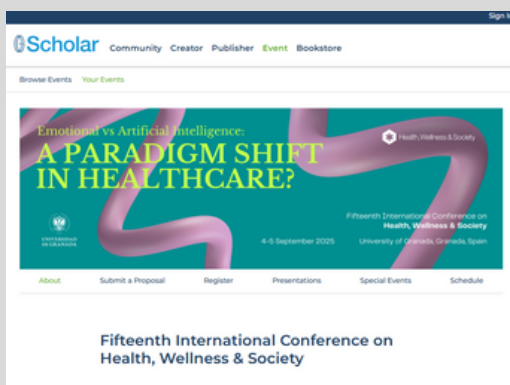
Sign I

Scholar Community Creator Publisher Event Bookstore

Browse Events Your Events

Emotional vs Artificial Intelligence:
A PARADIGM SHIFT IN HEALTHCARE?

Health, Wellness & Society

UNIVERSIDAD DE GRANADA

Fifteenth International Conference on
Health, Wellness & Society

4–5 September 2025 University of Granada, Granada, Spain

About Submit a Proposal Register Presentations Special Events Schedule

Fifteenth International Conference on Health, Wellness & Society